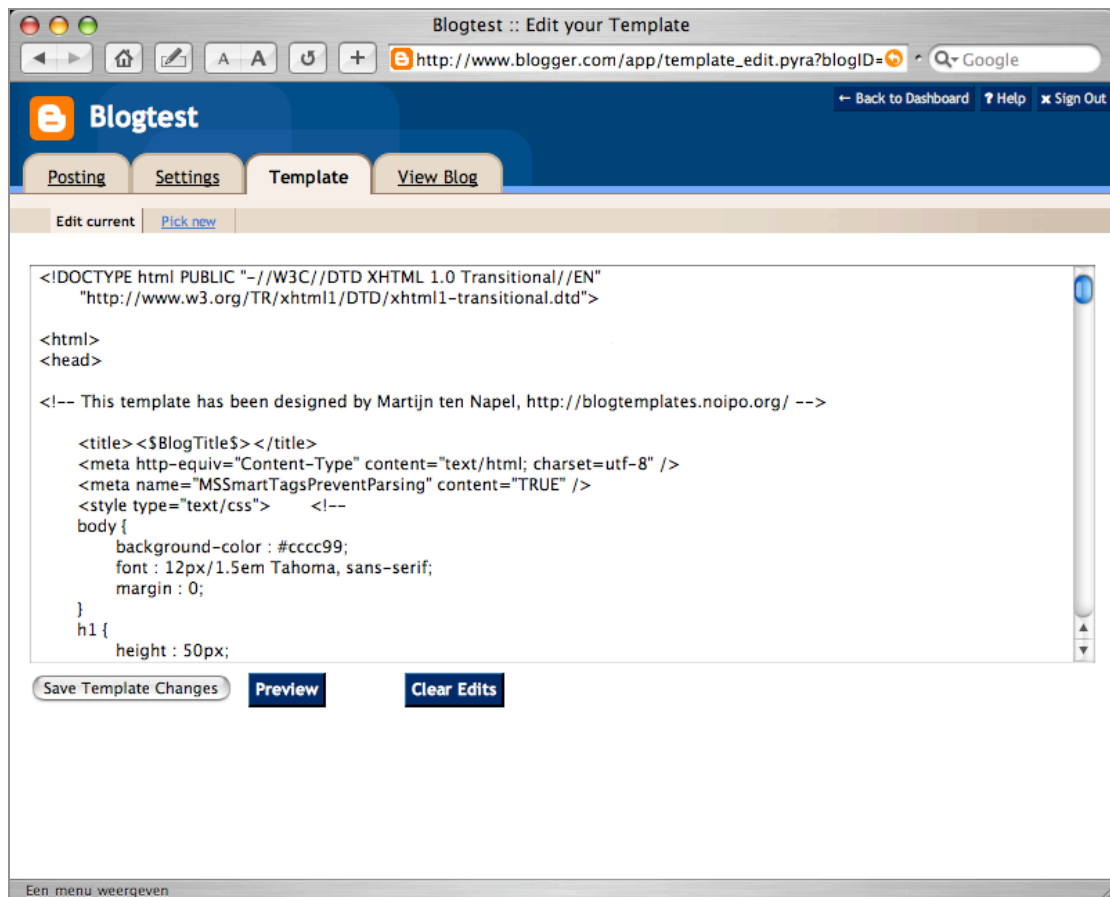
Blogtest :: Edit your Template

A A

http://www.blogger.com/app/template_edit.pyra?blogID=

Google

Blogtest

← Back to Dashboard ? Help × Sign Out

Posting Settings Template View Blog

Edit current Pick new

<!DOCTYPE html PUBLIC "-//W3C//DTD XHTML 1.0 Transitional//EN"
"http://www.w3.org/TR/xhtml1/DTD/xhtml1-transitional.dtd">

<html>
<head>

<!-- This template has been designed by Martijn ten Napel, http://blogtemplates.noipo.org/ -->

<title><$BlogTitle$></title>
<meta http-equiv="Content-Type" content="text/html; charset=utf-8" />
<meta name="MSSmartTagsPreventParsing" content="TRUE" />
<style type="text/css"> <!--
body {
background-color : #cccc99;
font : 12px/1.5em Tahoma, sans-serif;
margin : 0;
}
h1 {
height : 50px;

Save Template Changes Preview Clear Edits

Een menu weergeven